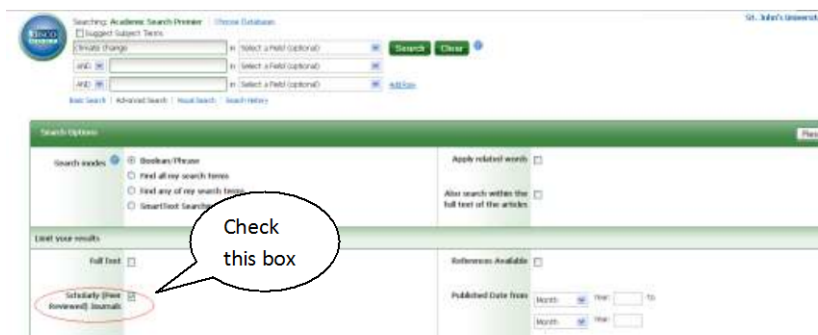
EBSCO

Searching: Academic Search Premier | Choose Databases

Suggest Subject Terms

climate change | in | Select a Field (optional) | Search | Clear

AND | in | Select a Field (optional)

AND | in | Select a Field (optional) | Add Row

Basic Search | Advanced Search | Visual Search | Search History

St. John's Universit

Search Options

Rese

Search modes | Boolean/Phrase

Find all my search terms

Find any of my search terms

SmartText Searching

Apply related words

Also search within the full text of the articles

Limit your results

Full Text

Scholarly (Peer Reviewed) Journals

References Available

Published Date from | Month | Year: | To

Month | Year:

Check this box